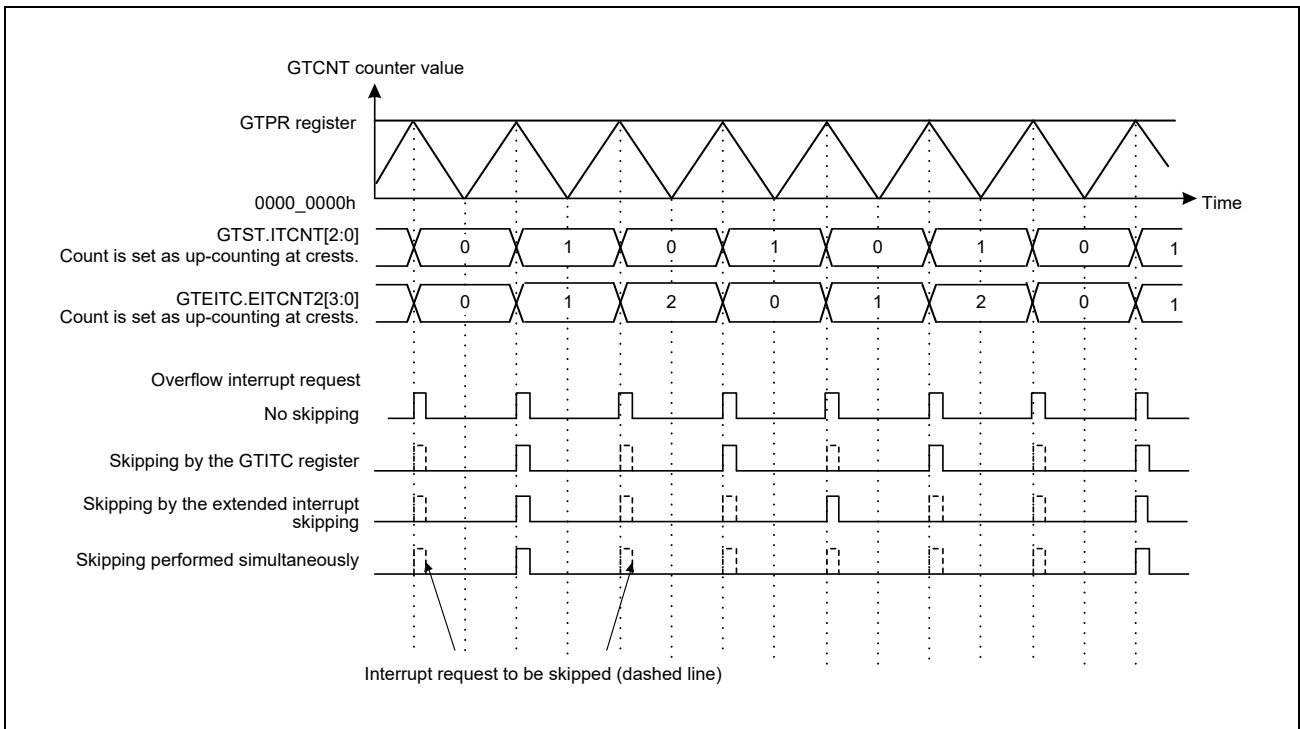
GTCNT counter value

GTPR register

0000_0000h

Time

GTST.ITCNT[2:0]
Count is set as up-counting at crests.

0 1 0 1 0 1 0 1

GTEITC.EITCNT2[3:0]
Count is set as up-counting at crests.

0 1 2 0 1 2 0 1

Overflow interrupt request

No skipping

Skipping by the GTITC register

Skipping by the extended interrupt skipping

Skipping performed simultaneously

Interrupt request to be skipped (dashed line)